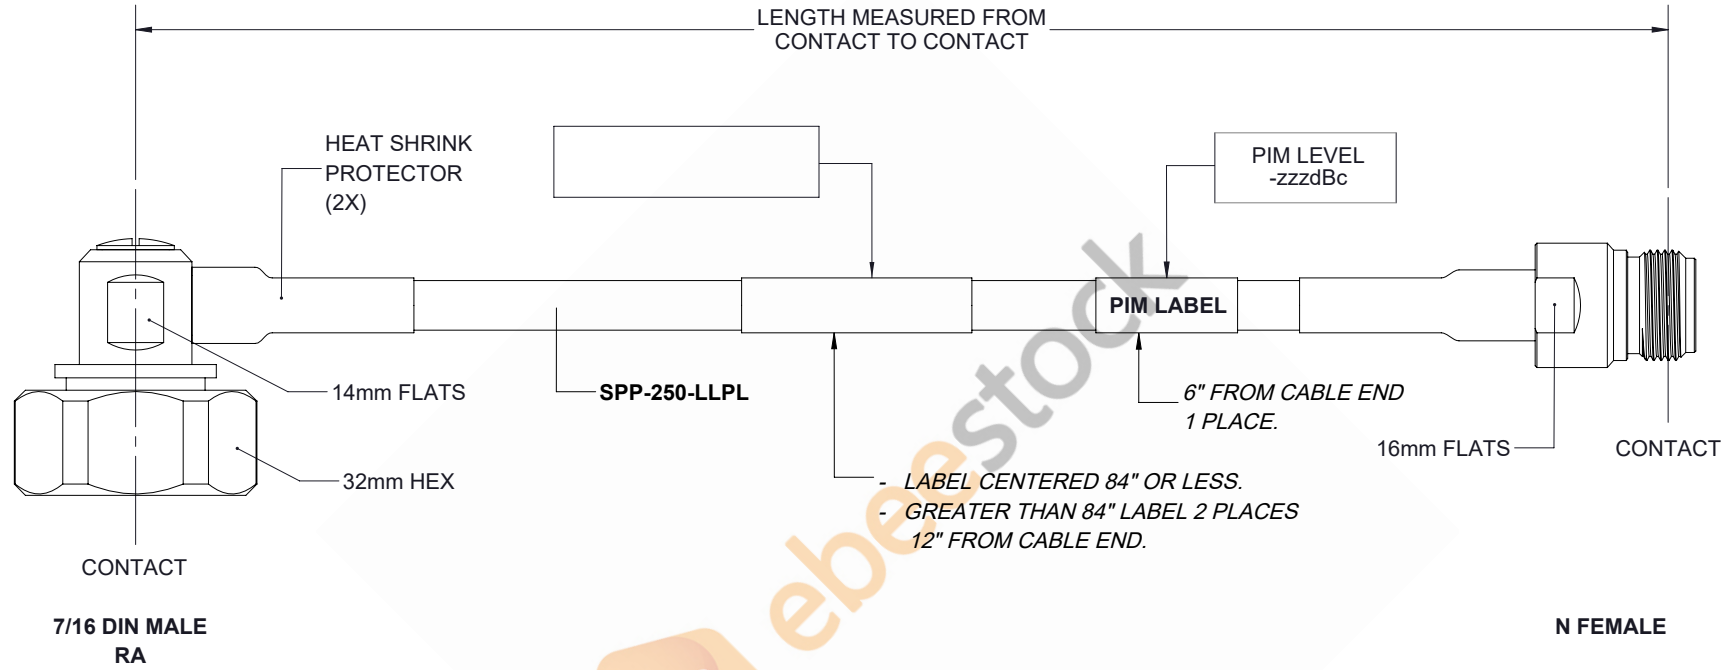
LENGTH MEASURED FROM CONTACT TO CONTACT

HEAT SHRINK PROTECTOR (2X)

PIM LEVEL -zzzdBc

PIM LABEL

14mm FLATS

SPP-250-LLPL

6" FROM CABLE END 1 PLACE.

16mm FLATS

CONTACT

32mm HEX

- LABEL CENTERED 84" OR LESS.
- GREATER THAN 84" LABEL 2 PLACES 12" FROM CABLE END.

CONTACT

ebeestock

7/16 DIN MALE RA

N FEMALE